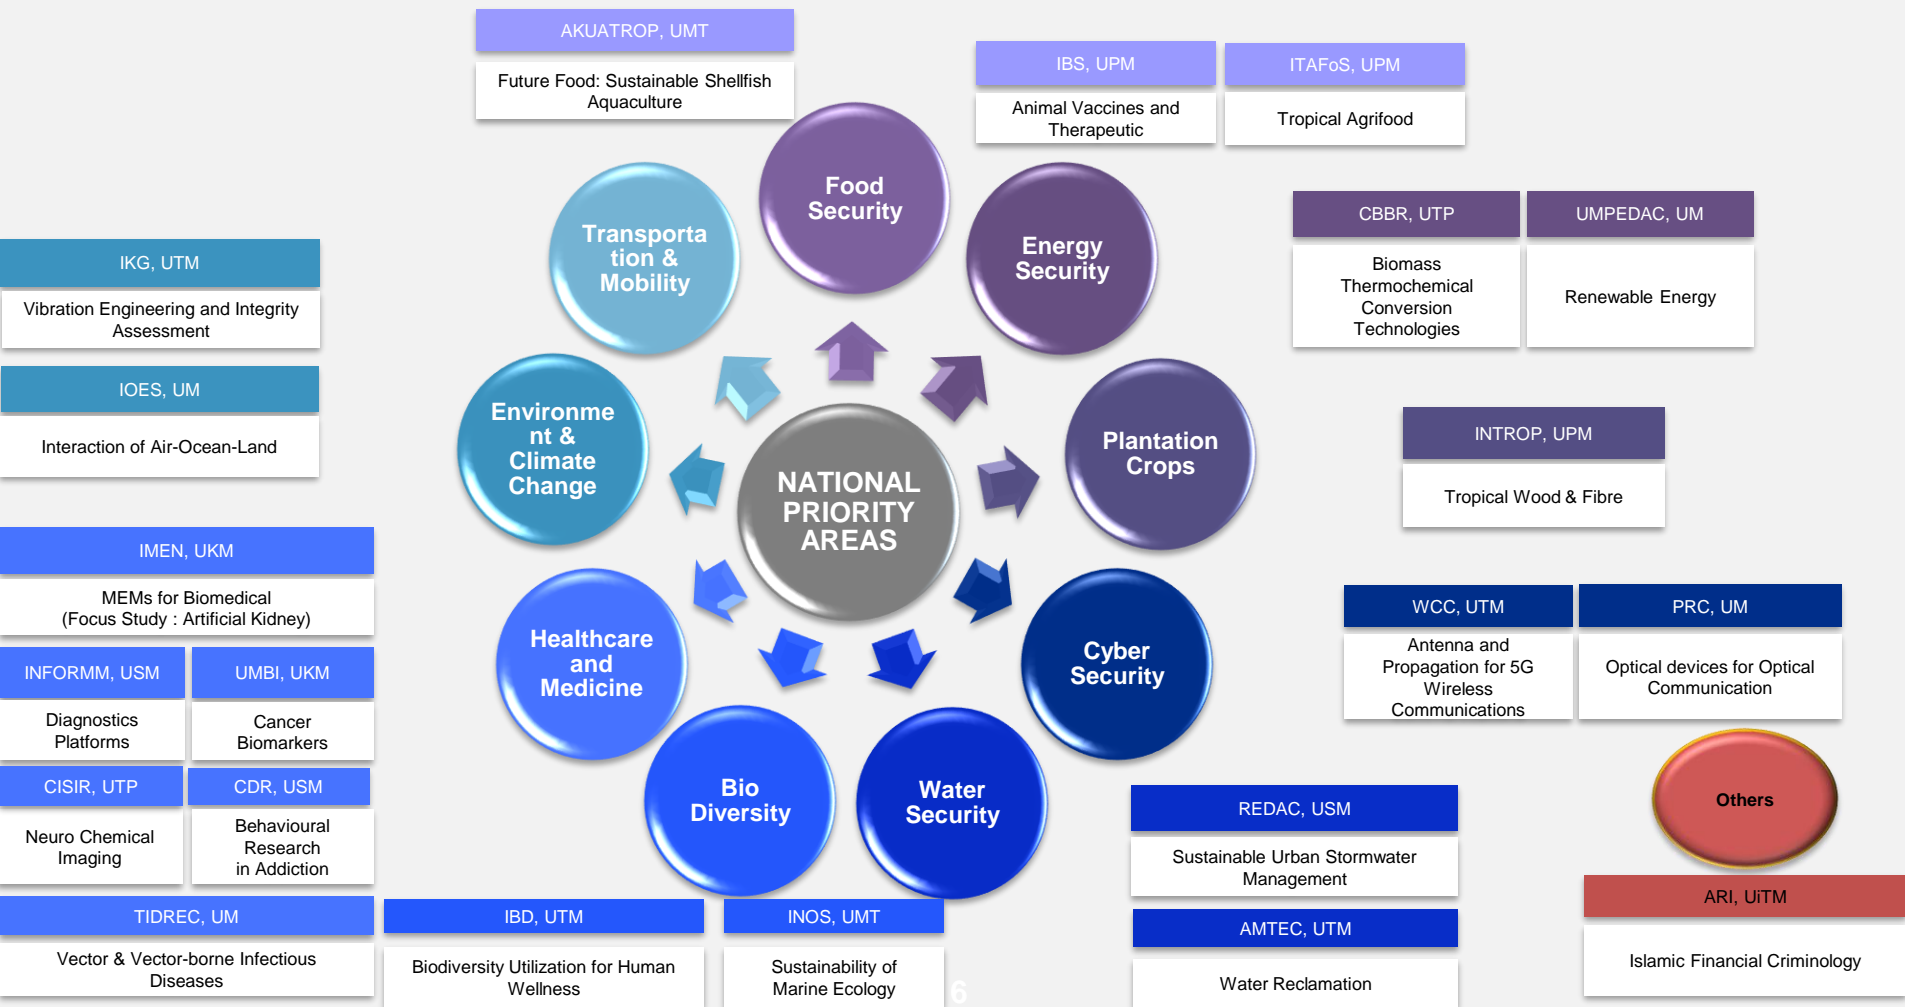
AKUATROP, UMT

Future Food: Sustainable Shellfish Aquaculture

IBS, UPM

Animal Vaccines and Therapeutic

ITAFoS, UPM

Tropical Agrifood

IKG, UTM

Vibration Engineering and Integrity Assessment

IOES, UM

Interaction of Air-Ocean-Land

CBBR, UTP

Biomass Thermochemical Conversion Technologies

UMPEDAC, UM

Renewable Energy

INTROP, UPM

Tropical Wood & Fibre

Food Security

Transportation & Mobility

Energy Security

Environment & Climate Change

NATIONAL PRIORITY AREAS

Plantation Crops

Healthcare and Medicine

Cyber Security

Bio Diversity

Water Security

IMEN, UKM

MEMs for Biomedical (Focus Study : Artificial Kidney)

INFORMM, USM

Diagnostics Platforms

UMBI, UKM

Cancer Biomarkers

CISIR, UTP

Neuro Chemical Imaging

CDR, USM

Behavioural Research in Addiction

TIDREC, UM

Vector & Vector-borne Infectious Diseases

IBD, UTM

Biodiversity Utilization for Human Wellness

INOS, UMT

Sustainability of Marine Ecology

WCC, UTM

Antenna and Propagation for 5G Wireless Communications

PRC, UM

Optical devices for Optical Communication

REDAC, USM

Sustainable Urban Stormwater Management

AMTEC, UTM

Water Reclamation

Others

ARI, UiTM

Islamic Financial Criminology

6